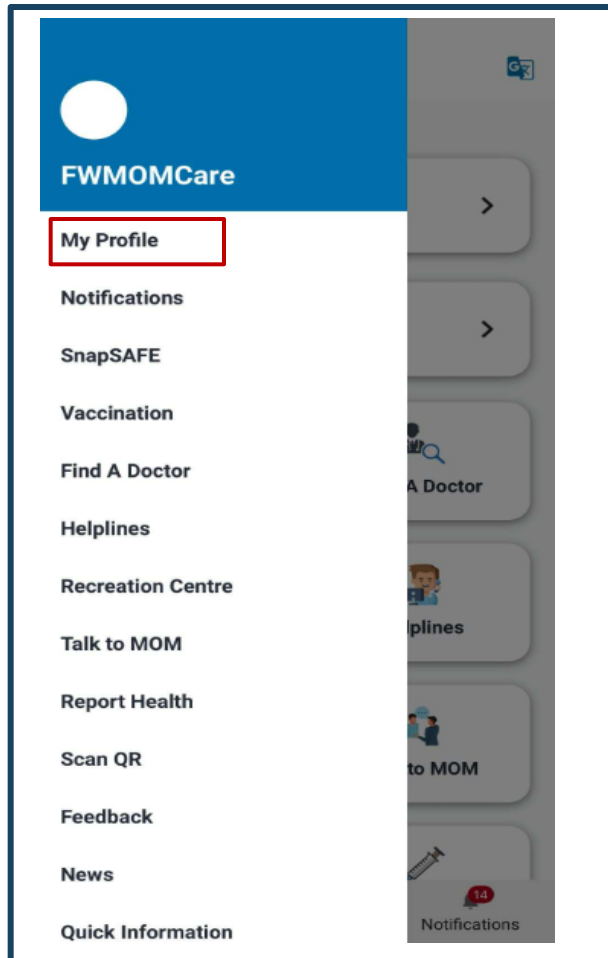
FWMOMCare

My Profile

Notifications

SnapSAFE

Vaccination

Find A Doctor

Helplines

Recreation Centre

Talk to MOM

Report Health

Scan QR

Feedback

News

Quick Information

A Doctor

lplines

to MOM

14

Notifications